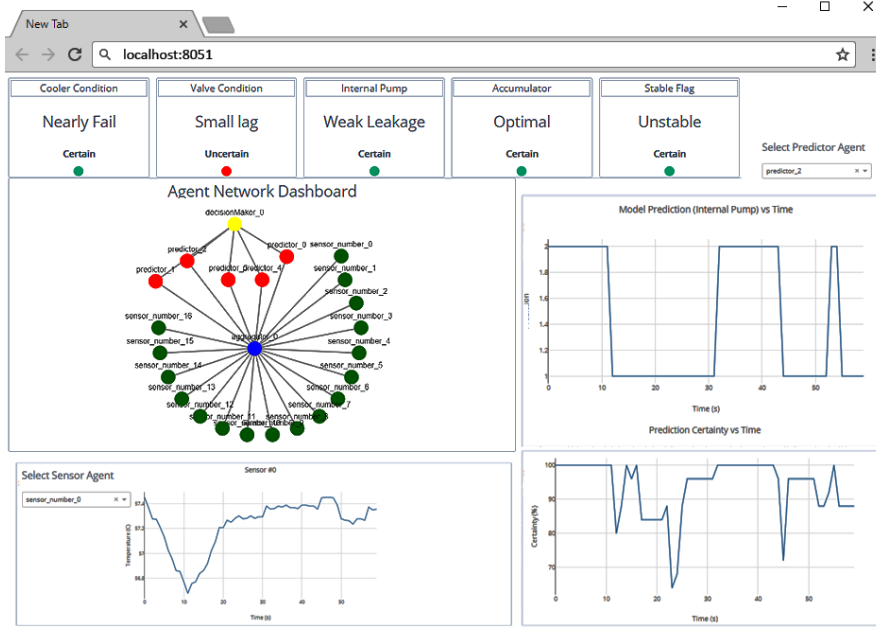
New Tab

localhost:8051

Cooler Condition
Nearly Fail
Certain

Valve Condition
Small lag
Uncertain

Internal Pump
Weak Leakage
Certain

Accumulator
Optimal
Certain

Stable Flag
Unstable
Certain

Select Predictor Agent
predictor_2

Agent Network Dashboard

decisionMaker_0
predictor_2
predictor_0
predictor_1
predictor_predictor_4
sensor_number_0
sensor_number_1
sensor_number_2
sensor_number_3
sensor_number_4
sensor_number_5
sensor_number_6
sensor_number_7
sensor_number_16
sensor_number_15
sensor_number_14
sensor_number_13
sensor_number_12
sensor_number_11
aggregator_0
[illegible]

Model Prediction (Internal Pump) vs Time
2
1.8
1.6
1.4
1.2
1
0
10
20
30
40
50
Time (s)

Prediction Certainty vs Time
100
90
80
70
0
10
20
30
40
50
Certainty (%)
Time (s)

Select Sensor Agent
sensor_number_0

Sensor #0
Temperature (C)
57.4
57.2
57
56.8
0
10
20
30
40
50
Time (s)